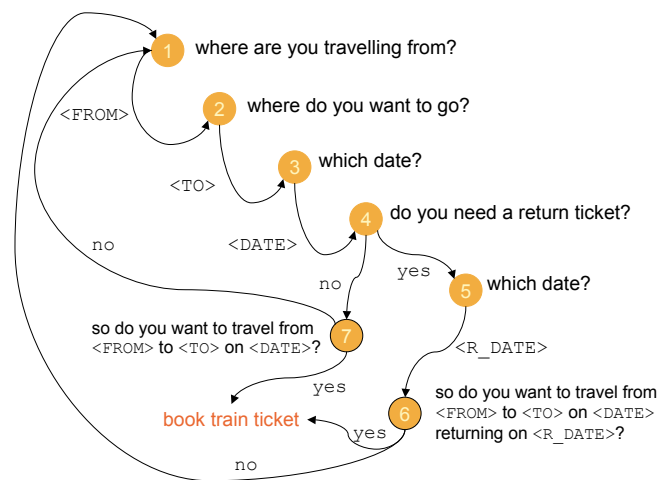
1 where are you travelling from?

<FROM>

2 where do you want to go?

<TO>

3 which date?

<DATE>

4 do you need a return ticket?

no

no

yes

5 which date?

<R_DATE>

so do you want to travel from <FROM> to <TO> on <DATE>?

7

yes

book train ticket

6

yes

so do you want to travel from <FROM> to <TO> on <DATE> returning on <R_DATE>?

no